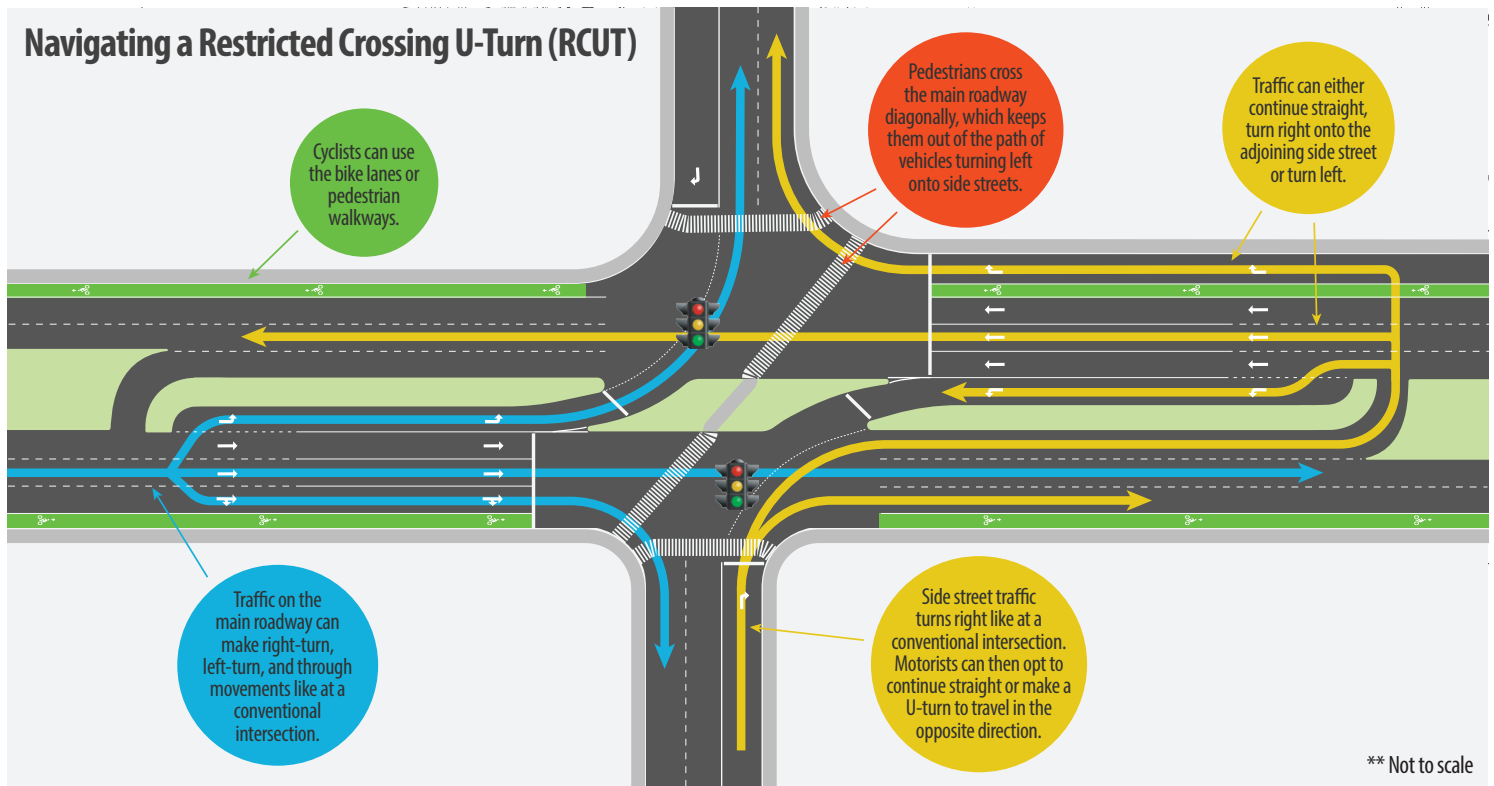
Navigating a Restricted Crossing U-Turn (RCUT)

Cyclists can use the bike lanes or pedestrian walkways.

Pedestrians cross the main roadway diagonally, which keeps them out of the path of vehicles turning left onto side streets.

Traffic can either continue straight, turn right onto the adjoining side street or turn left.

Traffic on the main roadway can make right-turn, left-turn, and through movements like at a conventional intersection.

Side street traffic turns right like at a conventional intersection. Motorists can then opt to continue straight or make a U-turn to travel in the opposite direction.

** Not to scale